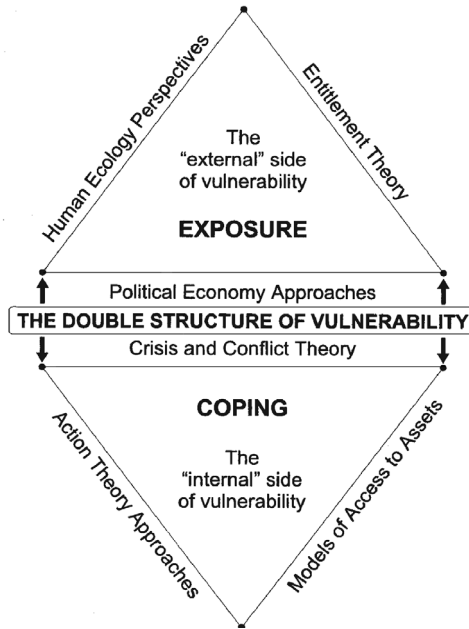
Human Ecology Perspectives

Entitlement Theory

The "external" side of vulnerability

EXPOSURE

Political Economy Approaches

THE DOUBLE STRUCTURE OF VULNERABILITY

Crisis and Conflict Theory

COPING

The "internal" side of vulnerability

Action Theory Approaches

Models of Access to Assets